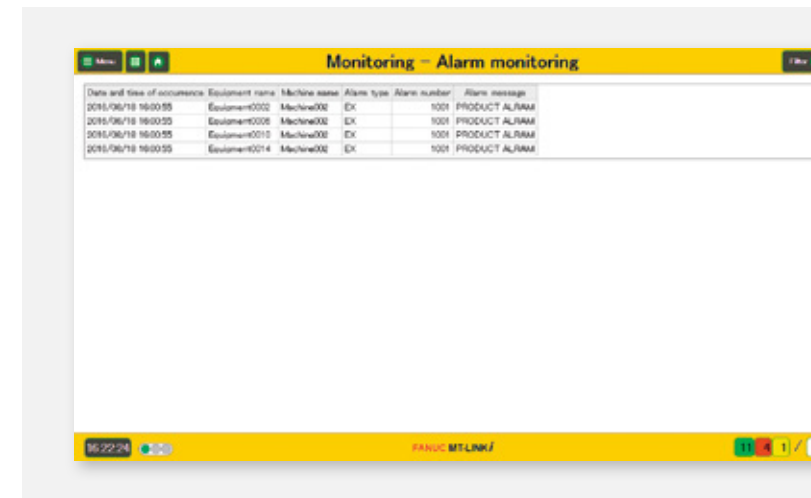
Menu

Monitoring – Alarm monitoring

Filter

| Date and time of occurrence | Equipment name | Machine name | Alarm type | Alarm number | Alarm message |
|---|---|---|---|---|---|
| 2016/06/10 16:00:55 | Equipment0002 | Machine002 | EX | 1001 | PRODUCT ALRAM |
| 2016/06/10 16:00:55 | Equipment0006 | Machine002 | EX | 1001 | PRODUCT ALRAM |
| 2016/06/10 16:00:55 | Equipment0010 | Machine002 | EX | 1001 | PRODUCT ALRAM |
| 2016/06/10 16:00:55 | Equipment0014 | Machine002 | EX | 1001 | PRODUCT ALRAM |

16:22:24

FANUC MT-LINKi

11 4 1 /